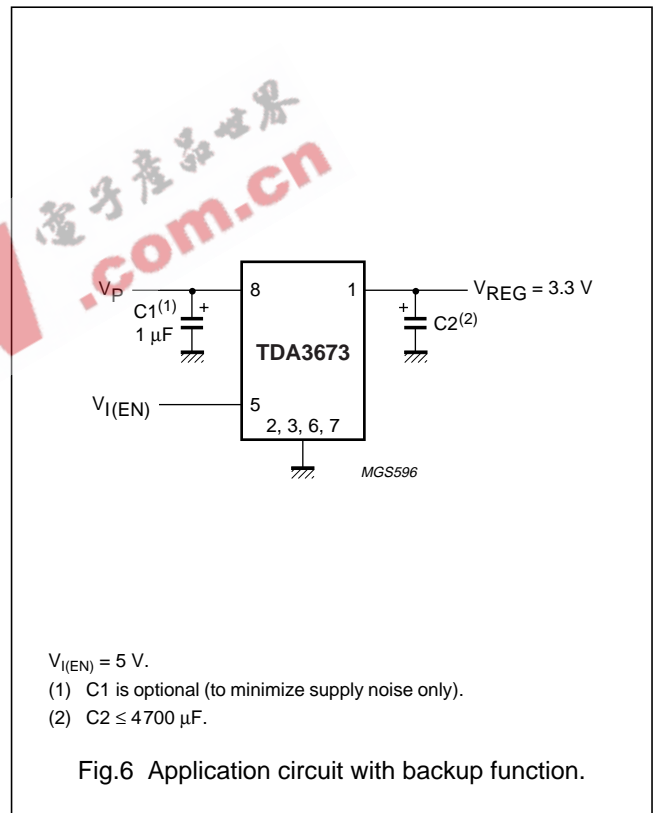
電子產品世界
.com.cn

$V_P$
$C1^{(1)}$
+
1 μF
8
1
TDA3673
+
$C2^{(2)}$
$V_{REG}$ = 3.3 V
$V_{I(EN)}$
5
2, 3, 6, 7
MGS596

$V_{I(EN)}$ = 5 V.
(1) C1 is optional (to minimize supply noise only).
(2) C2 ≤ 4700 μF.

Fig.6 Application circuit with backup function.